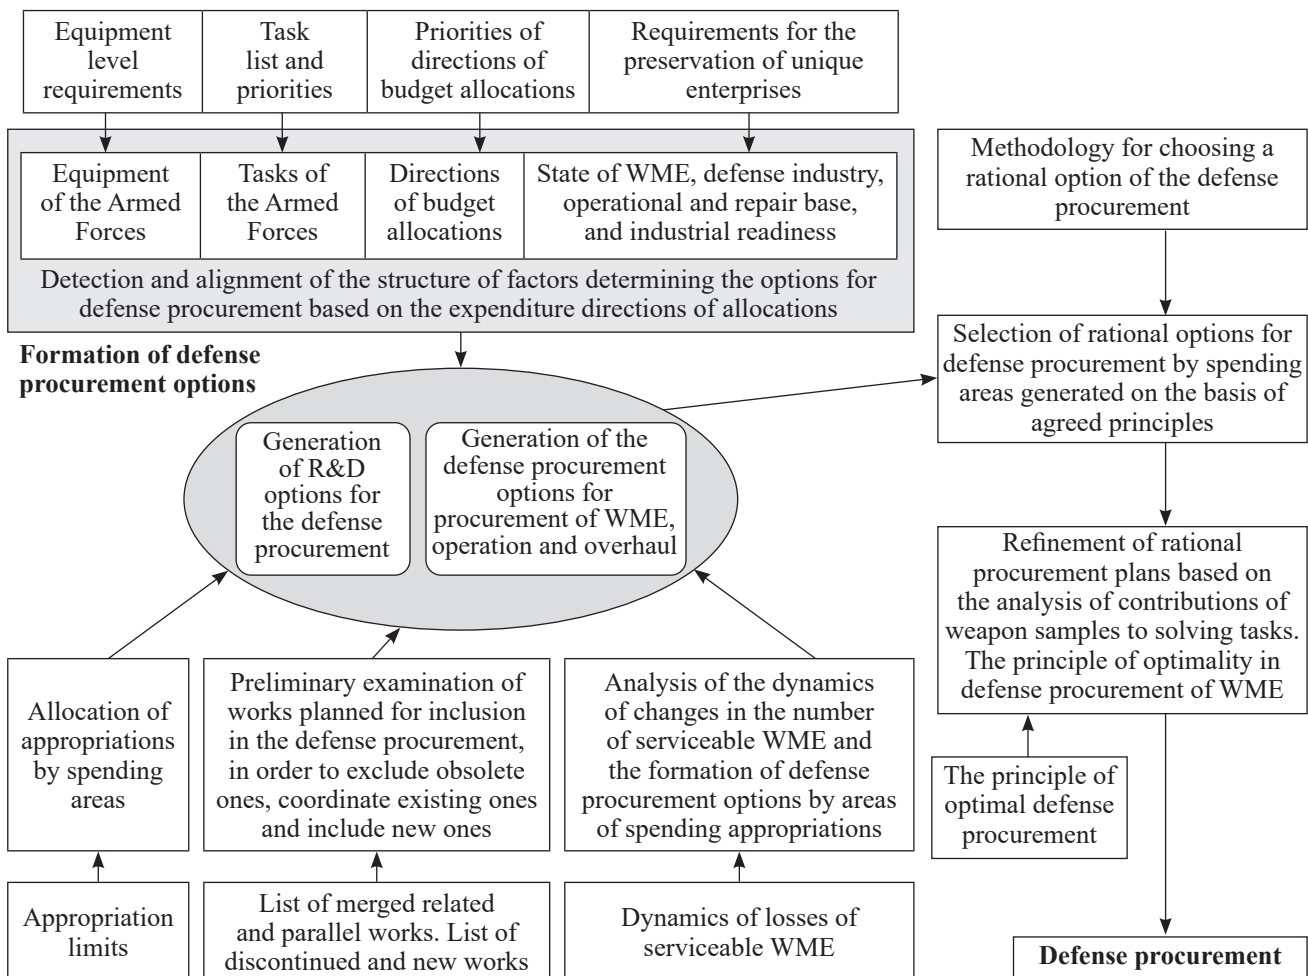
Equipment level requirements

Task list and priorities

Priorities of directions of budget allocations

Requirements for the preservation of unique enterprises

Equipment of the Armed Forces

Tasks of the Armed Forces

Directions of budget allocations

State of WME, defense industry, operational and repair base, and industrial readiness

Detection and alignment of the structure of factors determining the options for defense procurement based on the expenditure directions of allocations

Methodology for choosing a rational option of the defense procurement

Formation of defense procurement options

Selection of rational options for defense procurement by spending areas generated on the basis of agreed principles

Generation of R&D options for the defense procurement

Generation of the defense procurement options for procurement of WME, operation and overhaul

Refinement of rational procurement plans based on the analysis of contributions of weapon samples to solving tasks. The principle of optimality in defense procurement of WME

Allocation of appropriations by spending areas

Preliminary examination of works planned for inclusion in the defense procurement, in order to exclude obsolete ones, coordinate existing ones and include new ones

Analysis of the dynamics of changes in the number of serviceable WME and the formation of defense procurement options by areas of spending appropriations

The principle of optimal defense procurement

Appropriation limits

List of merged related and parallel works. List of discontinued and new works

Dynamics of losses of serviceable WME

Defense procurement